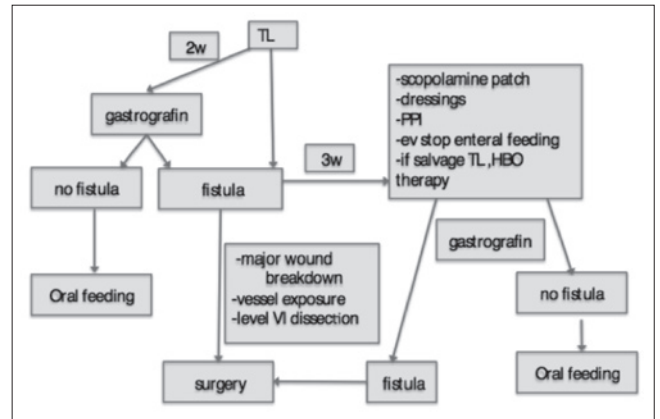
TL

2w

gastrografin

no fistula

fistula

3w

-scopolamine patch
-dressings
-PPI
-ev stop enteral feeding
-if salvage TL ,HBO therapy

Oral feeding

-major wound breakdown
-vessel exposure
-level VI dissection

gastrografin

no fistula

Oral feeding

surgery

fistula